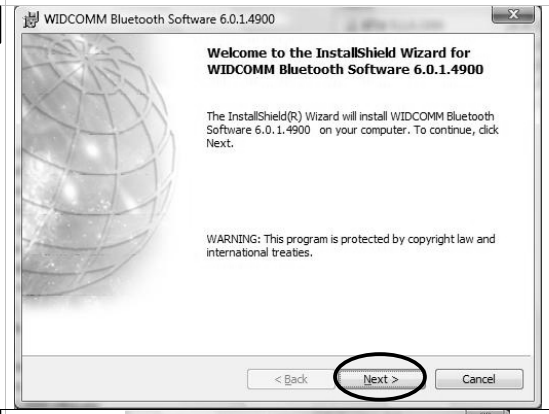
WIDCOMM Bluetooth Software 6.0.1.4900

Welcome to the InstallShield Wizard for WIDCOMM Bluetooth Software 6.0.1.4900

The InstallShield(R) Wizard will install WIDCOMM Bluetooth Software 6.0.1.4900 on your computer. To continue, click Next.

WARNING: This program is protected by copyright law and international treaties.

< Back

Next >

Cancel